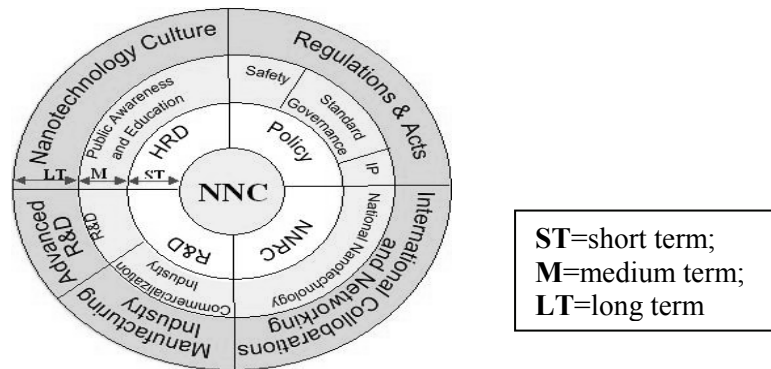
Nanotechnology Culture
Regulations & Acts
Public Awareness and Education
Safety
Standard
Governance
HRD
Policy
IP
LT
M
ST
NNC
Advanced R&D
R&D
R&D
NNRC
National Nanotechnology
International Collaborations and Networking
Industry
Commercialization
Manufacturing Industry

**ST**=short term;
**M**=medium term;
**LT**=long term